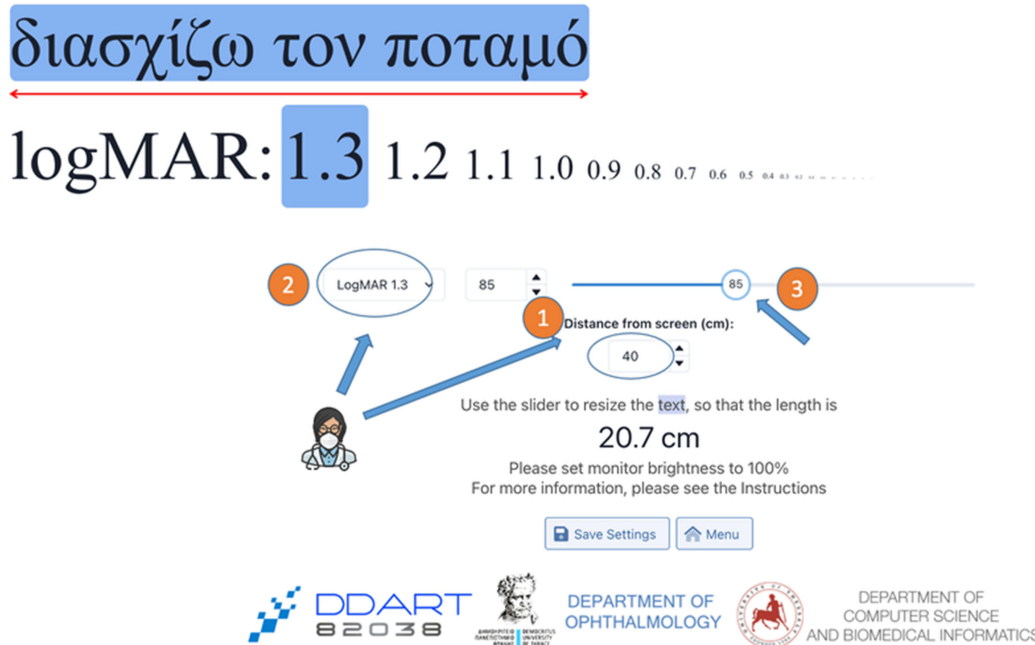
διασχίζω τον ποταμό

logMAR: 1.3 1.2 1.1 1.0 0.9 0.8 0.7 0.6 0.5 0.4 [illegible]

2 LogMAR 1.3 85 85 3

1 Distance from screen (cm):

40

Use the slider to resize the text, so that the length is

20.7 cm

Please set monitor brightness to 100%
For more information, please see the Instructions

Save Settings Menu

DDART 82038

DEPARTMENT OF OPHTHALMOLOGY

DEPARTMENT OF COMPUTER SCIENCE AND BIOMEDICAL INFORMATICS